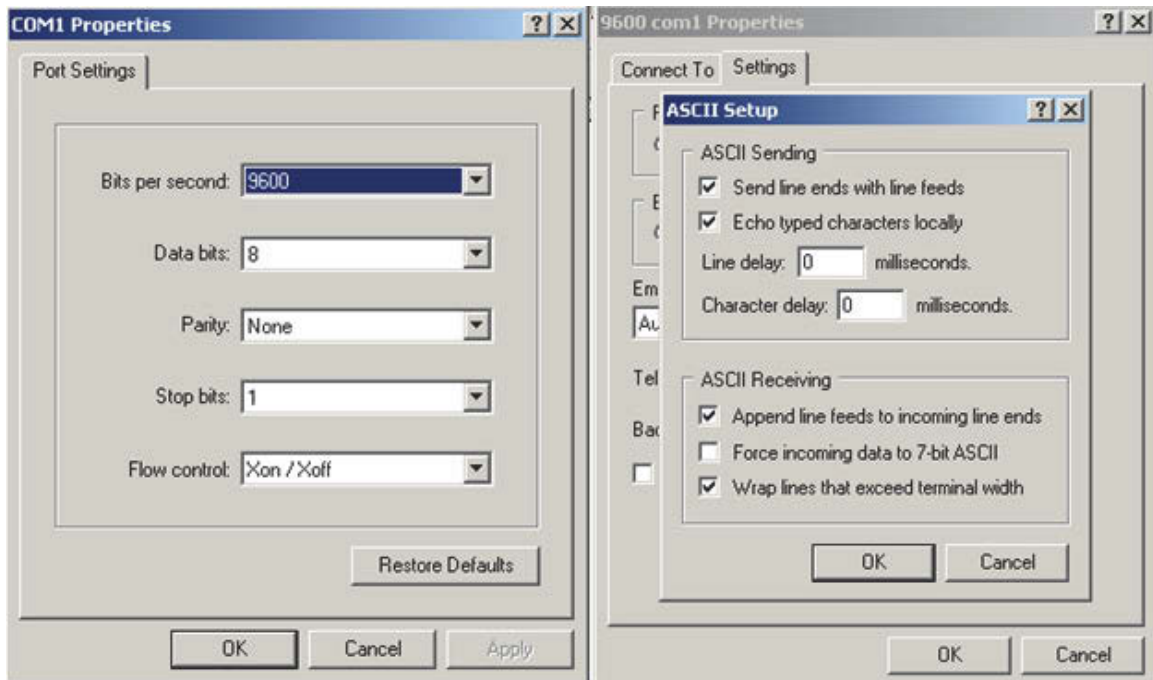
COM1 Properties ? X

Port Settings

Bits per second: 9600

Data bits: 8

Parity: None

Stop bits: 1

Flow control: Xon / Xoff

Restore Defaults

OK Cancel Apply

9600 com1 Properties ? X

Connect To Settings

F
C
E
C
Em
Au
Tel
Bac

ASCII Setup ? X

ASCII Sending

Send line ends with line feeds

Echo typed characters locally

Line delay: 0 milliseconds.

Character delay: 0 milliseconds.

ASCII Receiving

Append line feeds to incoming line ends

Force incoming data to 7-bit ASCII

Wrap lines that exceed terminal width

OK Cancel

OK Cancel